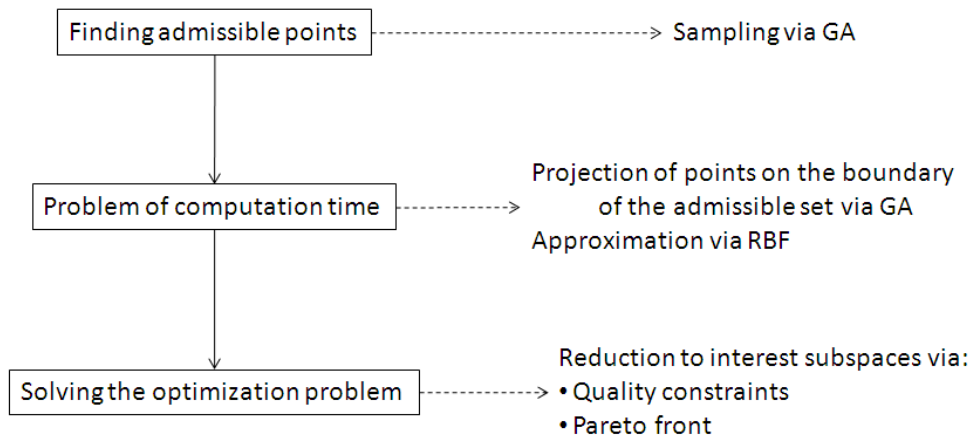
Finding admissible points

Sampling via GA

Problem of computation time

Projection of points on the boundary of the admissible set via GA
Approximation via RBF

Solving the optimization problem

Reduction to interest subspaces via:
• Quality constraints
• Pareto front